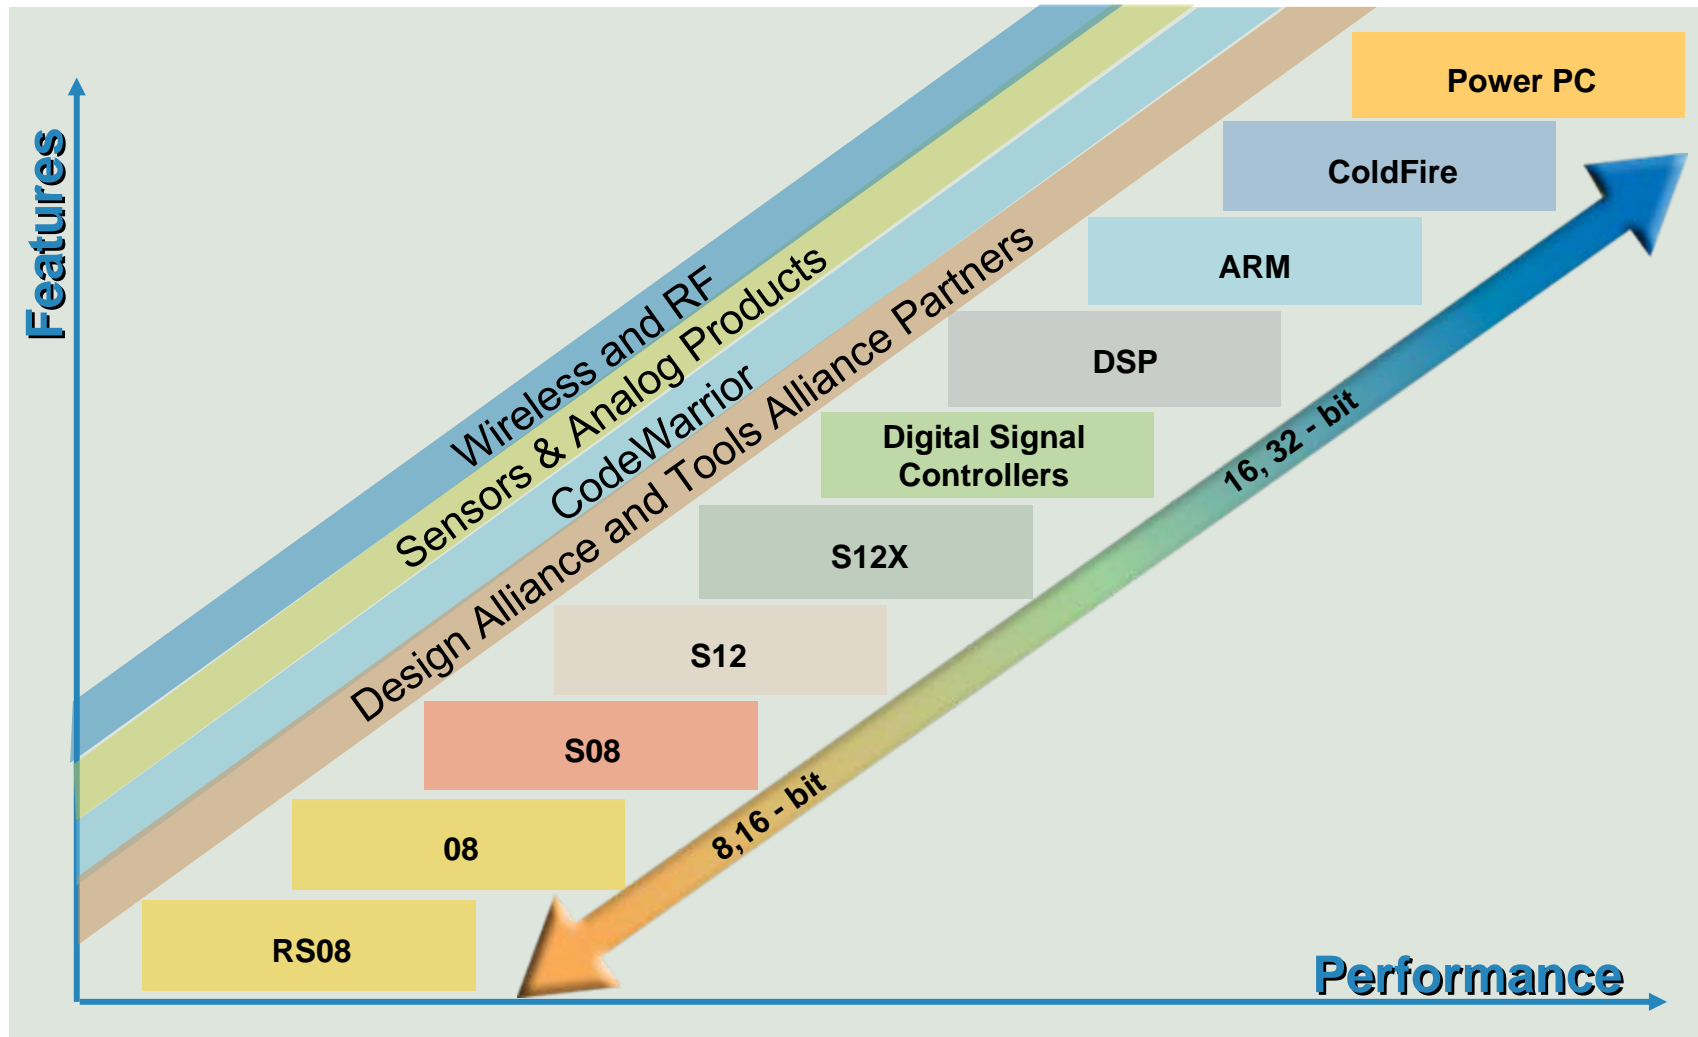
Features

Wireless and RF
Sensors & Analog Products
CodeWarrior
Design Alliance and Tools Alliance Partners

Power PC
ColdFire
ARM
DSP
Digital Signal Controllers
S12X
S12
S08
08
RS08

16, 32 - bit
8,16 - bit

Performance